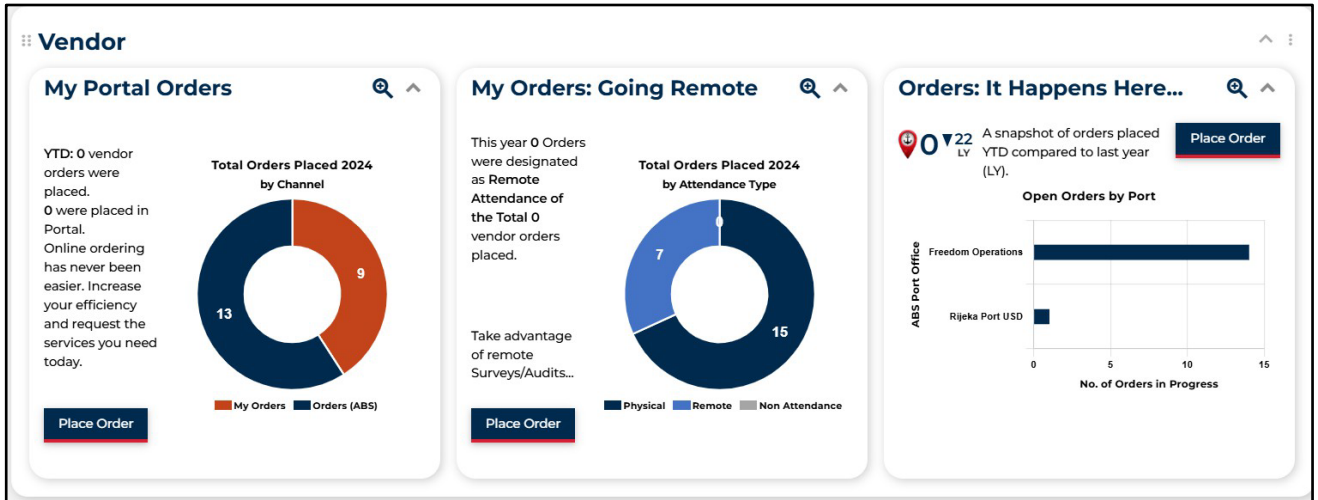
Vendor

My Portal Orders

YTD: 0 vendor orders were placed.
0 were placed in Portal.
Online ordering has never been easier. Increase your efficiency and request the services you need today.

Total Orders Placed 2024
by Channel

9
13

My Orders
Orders (ABS)

Place Order

My Orders: Going Remote

This year 0 Orders were designated as Remote Attendance of the Total 0 vendor orders placed.

Take advantage of remote Surveys/Audits...

Total Orders Placed 2024
by Attendance Type

0
7
15

Physical
Remote
Non Attendance

Place Order

Orders: It Happens Here...

0 ▼22 LY

A snapshot of orders placed YTD compared to last year (LY).

Place Order

Open Orders by Port

ABS Port Office

Freedom Operations
Rijeka Port USD

0
5
10
15

No. of Orders in Progress